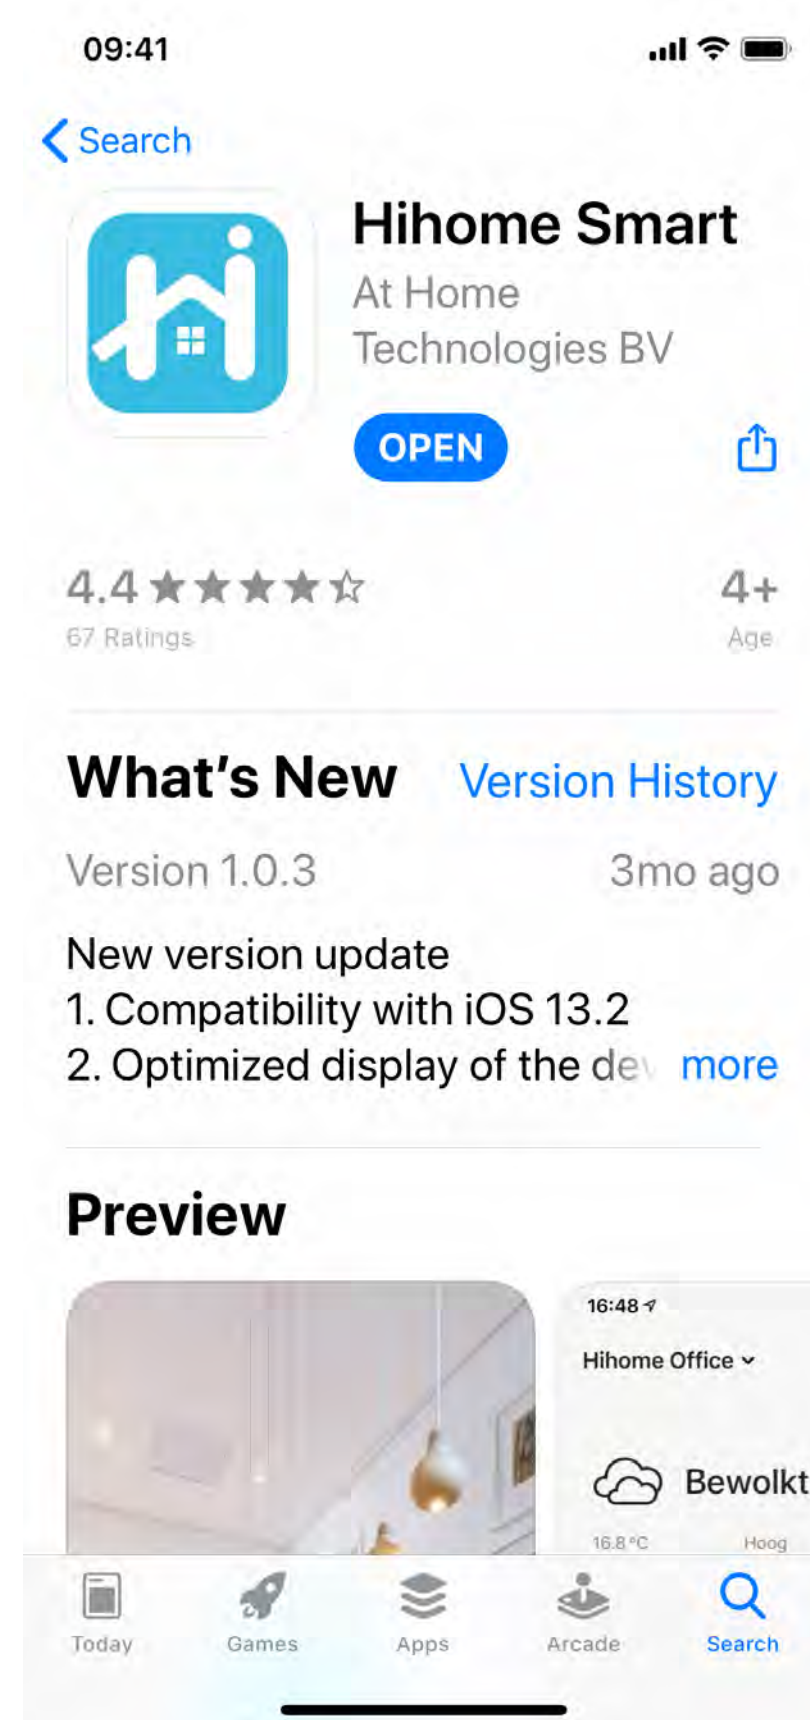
09:41

Search

Hihome Smart
At Home Technologies BV

OPEN

4.4
67 Ratings

4+
Age

What's New
Version History

Version 1.0.3
3mo ago

New version update
1. Compatibility with iOS 13.2
2. Optimized display of the de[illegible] more

Preview

16:48
Hihome Office
Bewolkt
16.8 °C
Hoog

Today
Games
Apps
Arcade
Search